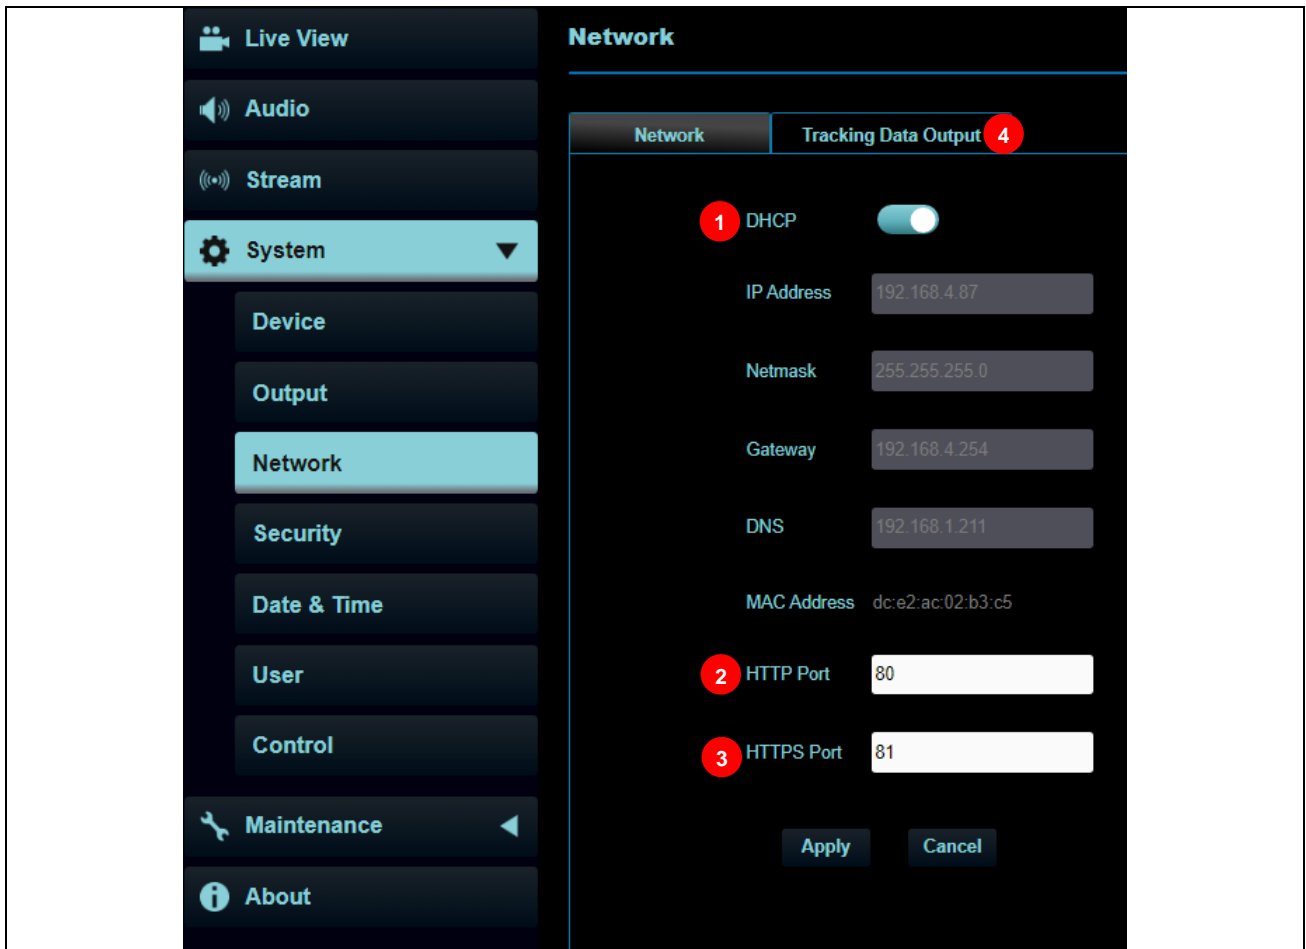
Live View
Audio
Stream
System
Device
Output
Network
Security
Date & Time
User
Control
Maintenance
About

Network

Network
Tracking Data Output 4

1 DHCP

IP Address 192.168.4.87

Netmask 255.255.255.0

Gateway 192.168.4.254

DNS 192.168.1.211

MAC Address dc:e2:ac:02:b3:c5

2 HTTP Port 80

3 HTTPS Port 81

Apply Cancel